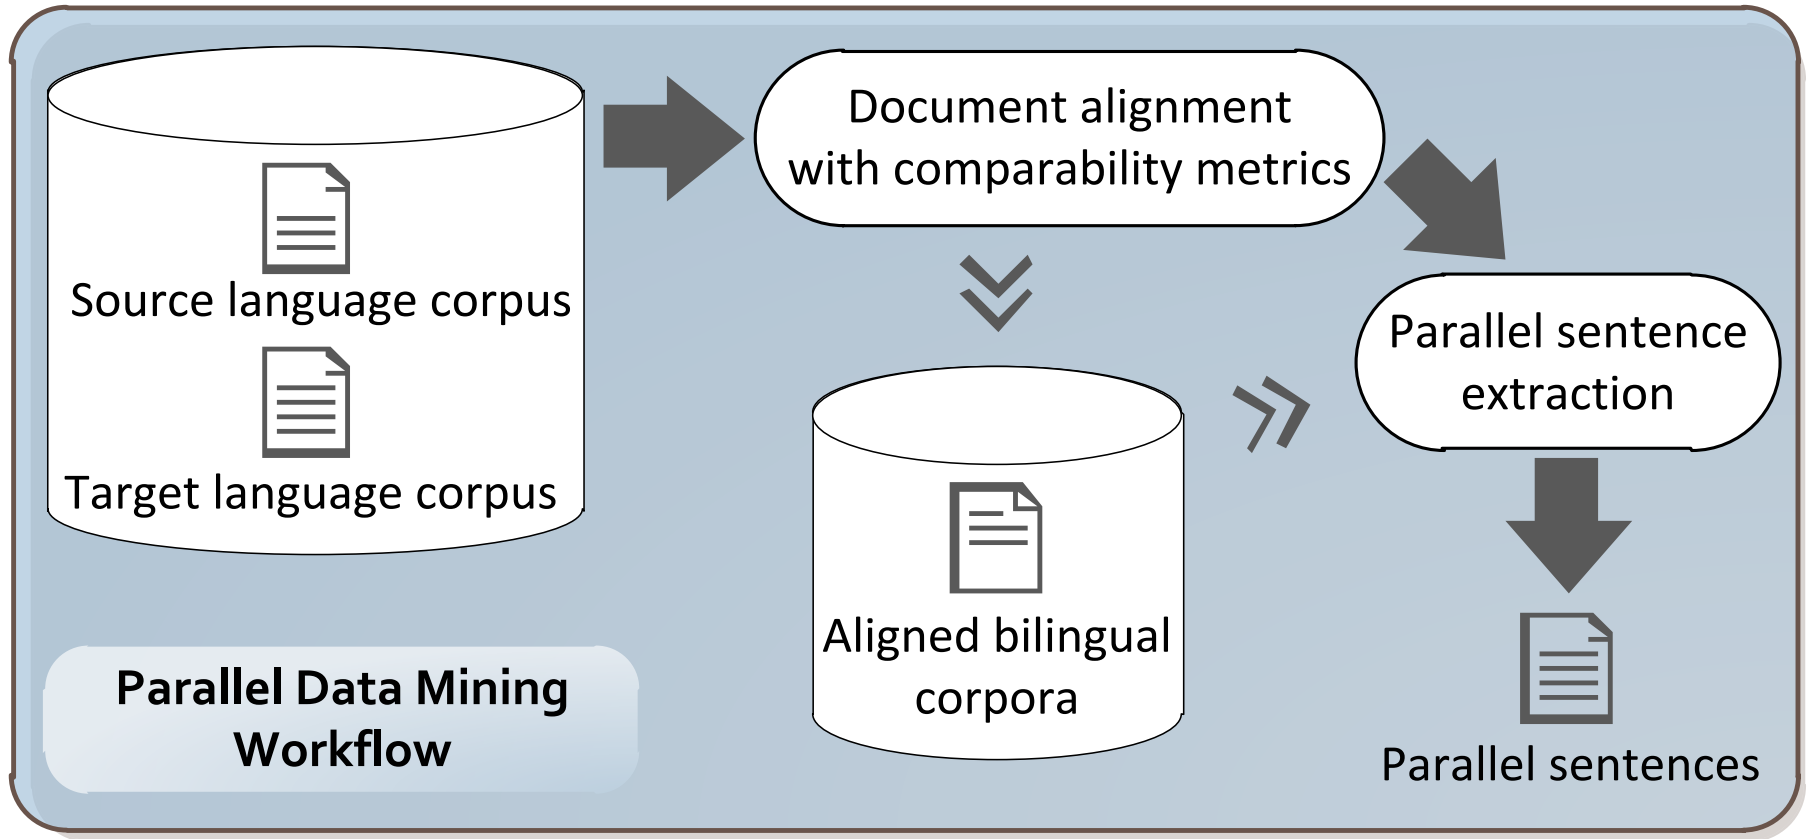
Source language corpus

Target language corpus

Document alignment with comparability metrics

Aligned bilingual corpora

Parallel sentence extraction

Parallel sentences

Parallel Data Mining Workflow